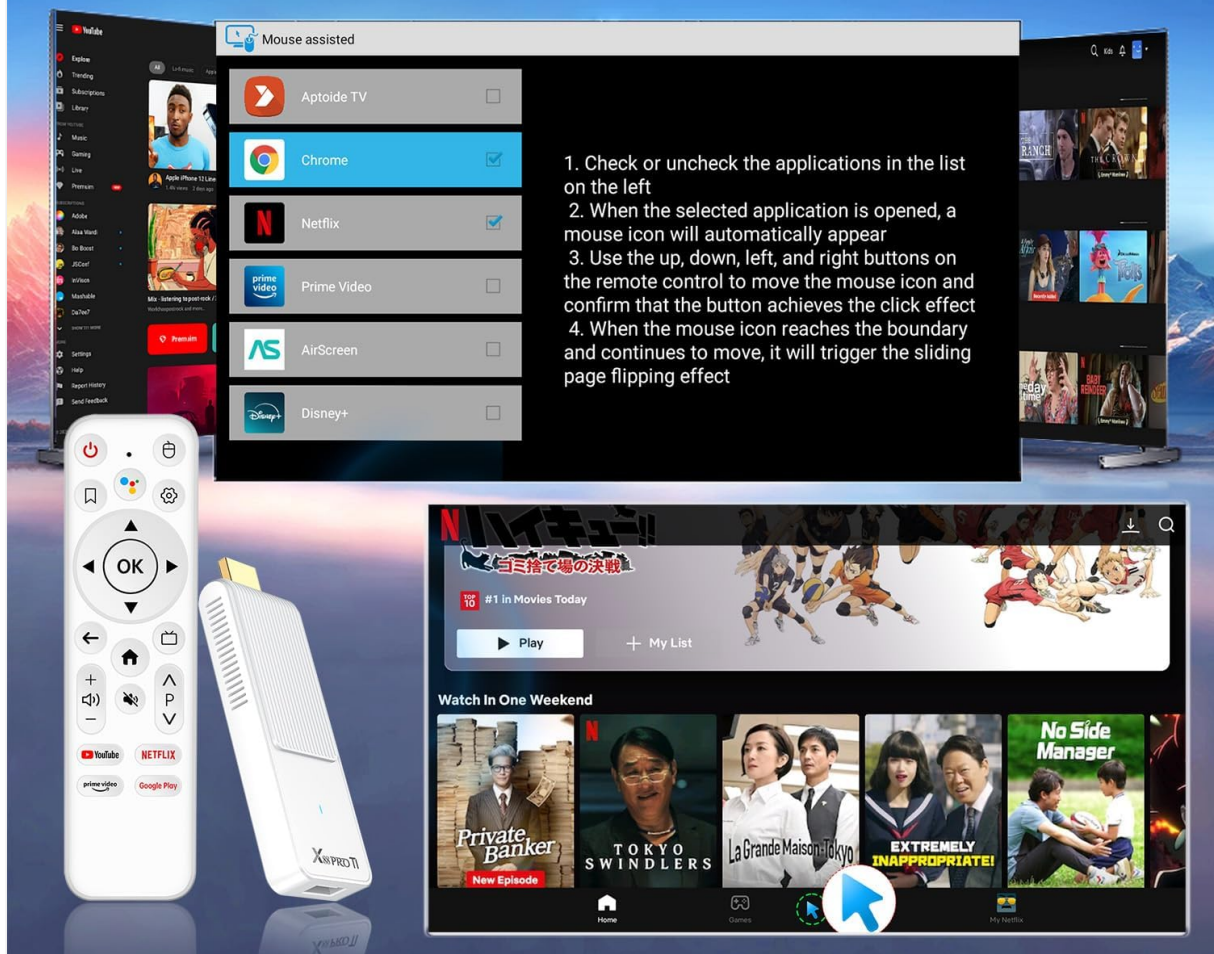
YouTube

Explore
Trending
Subscriptions
Library
Music
Gaming
Live
Premium
Adobe
Settings
Help
Report History
Send Feedback

Mouse assisted

Aptoide TV
Chrome
Netflix
Prime Video
AirScreen
Disney+

1. Check or uncheck the applications in the list on the left
2. When the selected application is opened, a mouse icon will automatically appear
3. Use the up, down, left, and right buttons on the remote control to move the mouse icon and confirm that the button achieves the click effect
4. When the mouse icon reaches the boundary and continues to move, it will trigger the sliding page flipping effect

OK
P
YouTube
NETFLIX
prime video
Google Play

X88 PRO TI

ハイキュー!!
ゴミ捨て場の決戦
TOP 10 #1 in Movies Today
Play
My List
Watch In One Weekend
Private Banker
New Episode
TOKYO SWINDLERS
La Grande Maison Tokyo
EXTREMELY INAPPROPRIATE!
No Side Manager
Home
Games
My Netflix